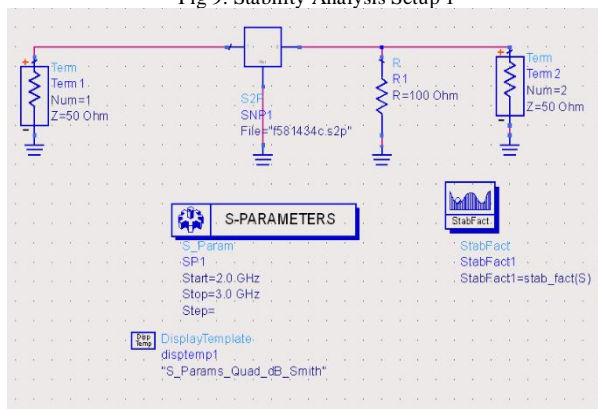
Fig 9: Stability Analysis Setup 1

Term
Term1
Num=1
Z=50 Ohm

S2P
SNP1
File="f581434c.s2p"

R
R1
R=100 Ohm

Term
Term2
Num=2
Z=50 Ohm

S-PARAMETERS

S_Param
SP1
Start=2.0 GHz
Stop=3.0 GHz
Step=

StabFact

StabFact
StabFact1
StabFact1=stab_fact(S)

Disp Temp

DisplayTemplate
disptemp1
"S_Params_Quad_dB_Smith"